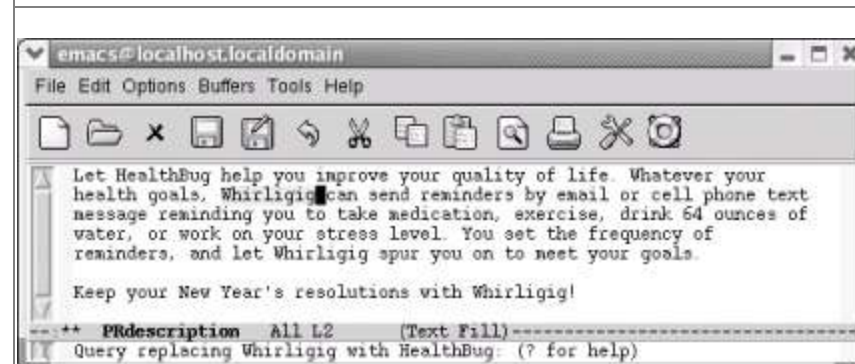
emacs@localhost.localdomain

File Edit Options Buffers Tools Help

Let HealthBug help you improve your quality of life. Whatever your health goals, Whirligig can send reminders by email or cell phone text message reminding you to take medication, exercise, drink 64 ounces of water, or work on your stress level. You set the frequency of reminders, and let Whirligig spur you on to meet your goals.

Keep your New Year's resolutions with Whirligig!

--:** PRdescription All L2 (Text Fill)----------------------------

Query replacing Whirligig with HealthBug: (? for help)